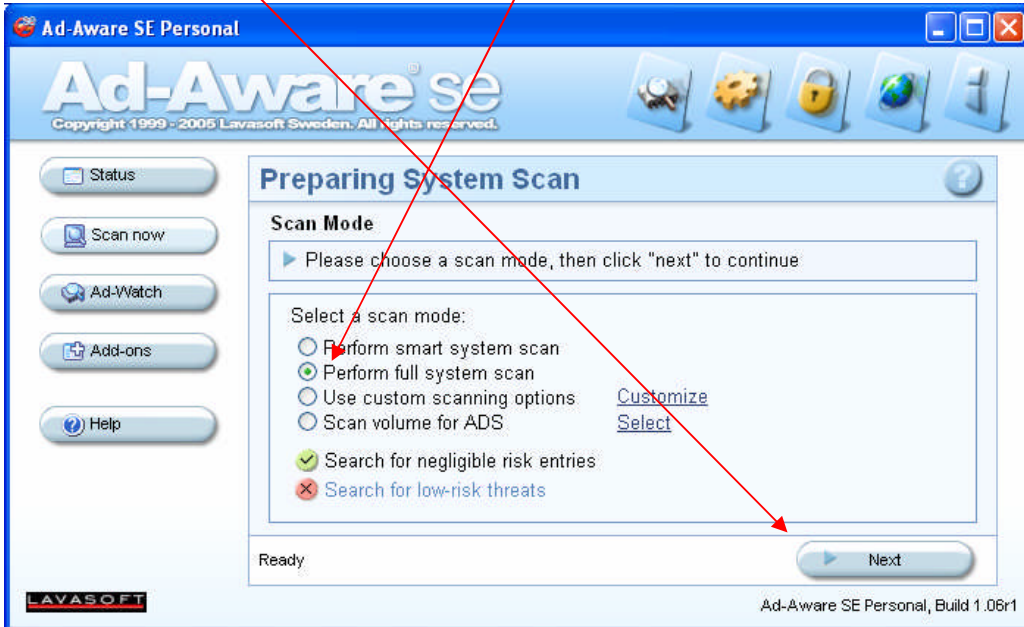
Ad-Aware SE Personal

Ad-Aware se

Copyright 1999 - 2005 Lavasoft Sweden. All rights reserved.

Status

Scan now

Ad-Watch

Add-ons

Help

Preparing System Scan

Scan Mode

Please choose a scan mode, then click "next" to continue

Select a scan mode:

Perform smart system scan

Perform full system scan

Use custom scanning options Customize

Scan volume for ADS Select

Search for negligible risk entries

Search for low-risk threats

Ready

Next

LAVASOFT

Ad-Aware SE Personal, Build 1.06r1